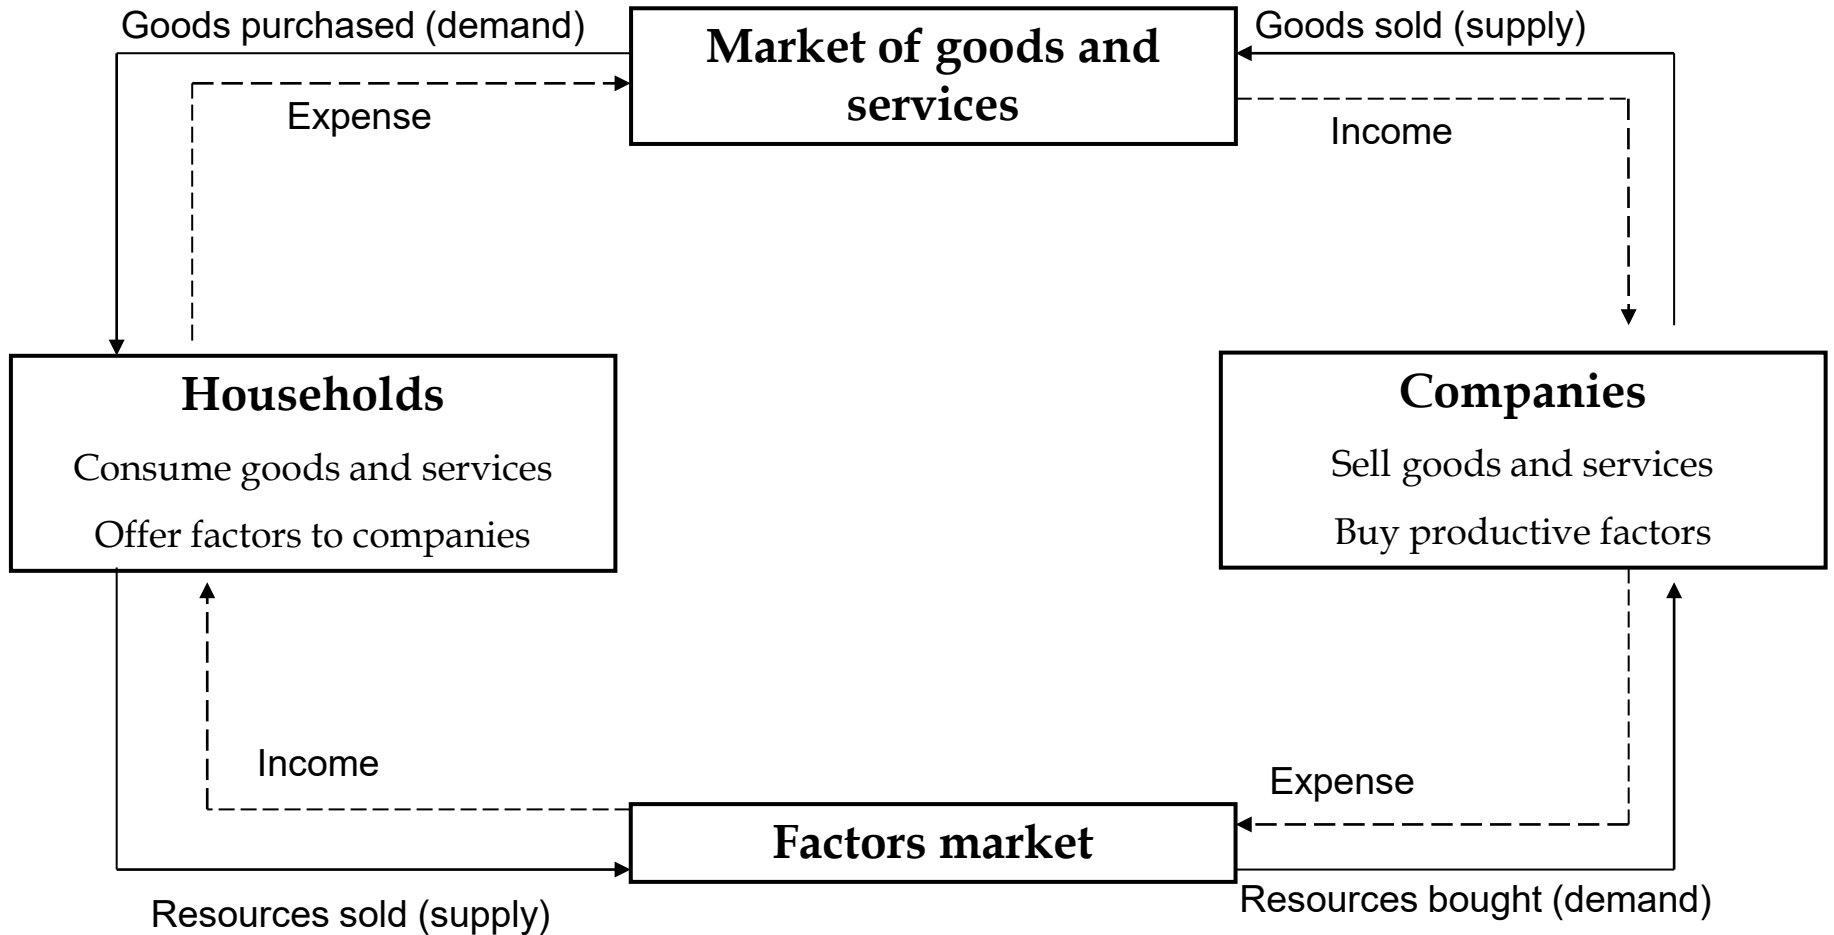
Goods purchased (demand)

Market of goods and services

Goods sold (supply)

Expense

Income

Households

Consume goods and services

Offer factors to companies

Companies

Sell goods and services

Buy productive factors

Income

Expense

Factors market

Resources sold (supply)

Resources bought (demand)